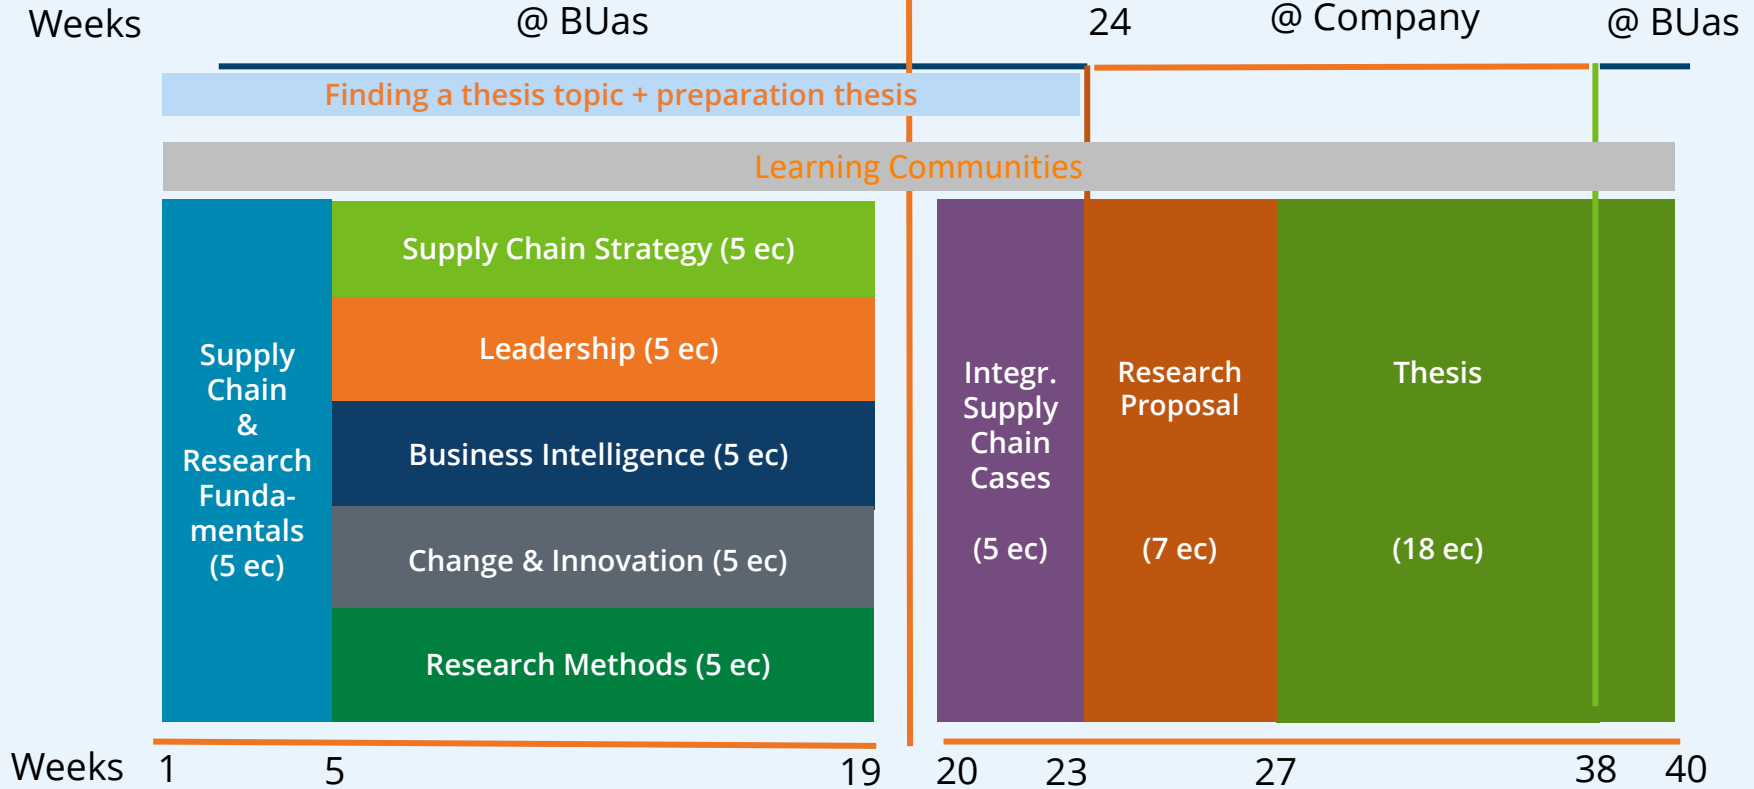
Weeks @ BUas 24 @ Company @ BUas

Finding a thesis topic + preparation thesis

Learning Communities

Supply Chain & Research Fundamentals (5 ec)

Supply Chain Strategy (5 ec)

Leadership (5 ec)

Business Intelligence (5 ec)

Change & Innovation (5 ec)

Research Methods (5 ec)

Integr. Supply Chain Cases

(5 ec)

Research Proposal

(7 ec)

Thesis

(18 ec)

Weeks 1 5 19 20 23 27 38 40